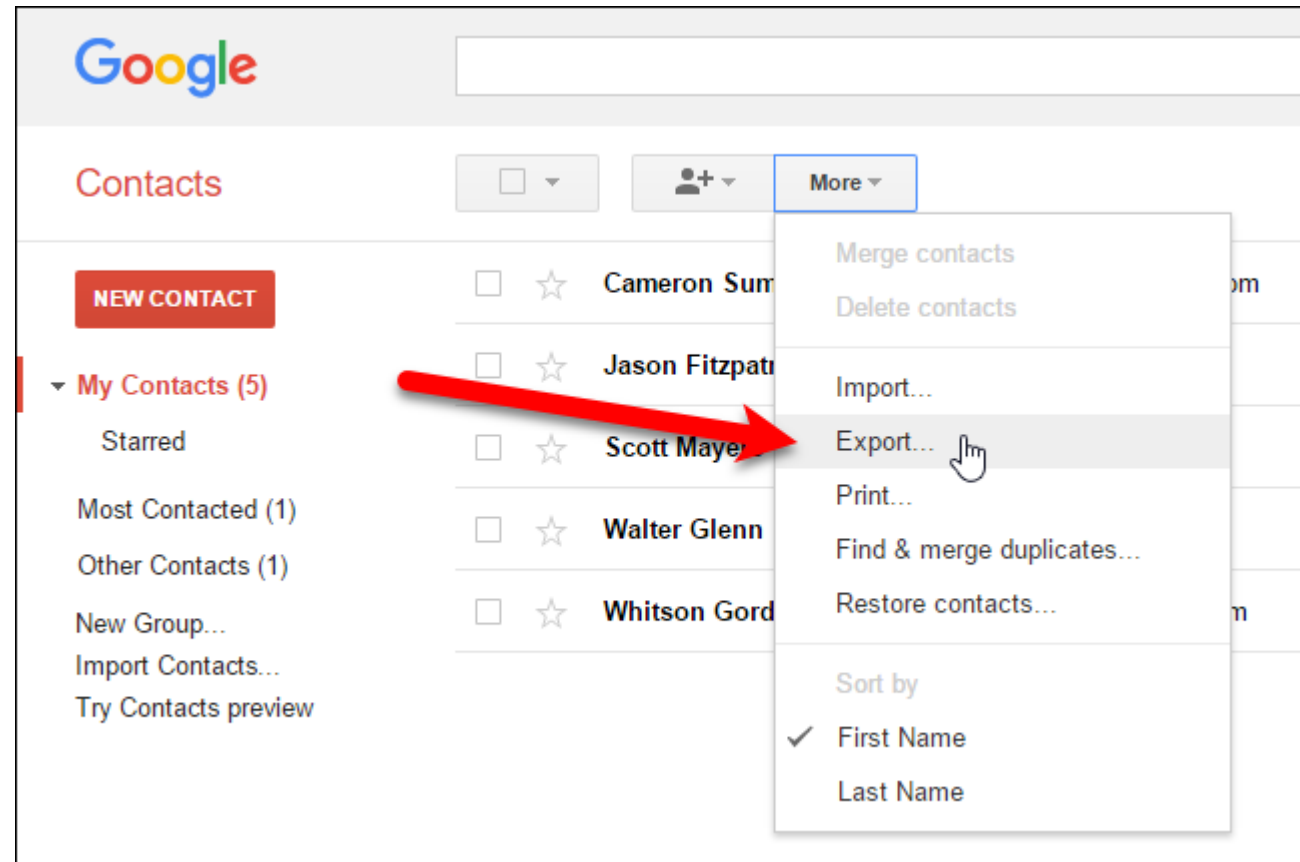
Google

Contacts

More

NEW CONTACT

My Contacts (5)
Starred
Most Contacted (1)
Other Contacts (1)
New Group...
Import Contacts...
Try Contacts preview

Cameron Sum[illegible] om
Jason Fitzpatr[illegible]
Scott Mayer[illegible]
Walter Glenn
Whitson Gord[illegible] m

Merge contacts
Delete contacts
Import...
Export...
Print...
Find & merge duplicates...
Restore contacts...
Sort by
✓ First Name
Last Name